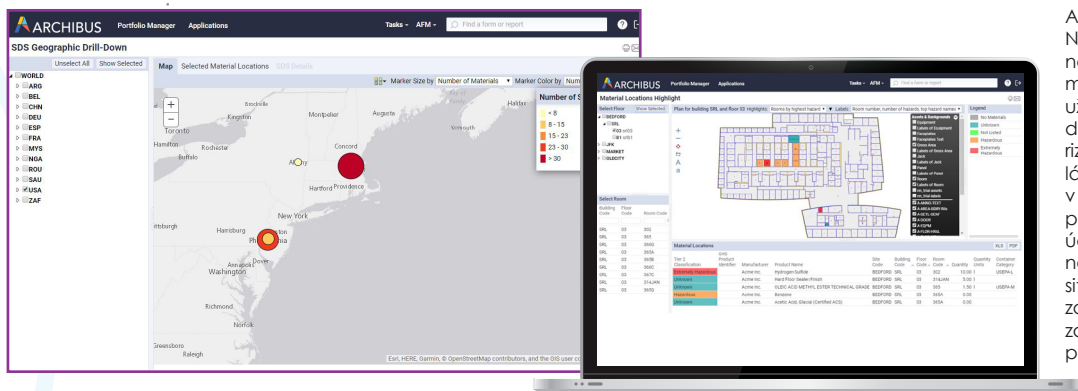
ARCHIBUS Portfolio Manager Applications Tasks AFM Find a form or report

SDS Geographic Drill-Down

Unselect All Show Selected

WORLD
ARG
BEL
CHN
DEU
ESP
FRA
MYS
NGA
ROU
SAU
USA
ZAF

Map Selected Material Locations SDS Details

Marker Size by Number of Materials Marker Color by Num

Number of S
< 8
8 - 15
15 - 23
23 - 30
> 30

Toronto Hamilton Buffalo Rochester Kingston Brockville Montpelier Augusta Halifax Concord Albany Hartford Providence New York Harrisburg Philadelphia Annapolis Washington Dover Richmond Norfolk Greensboro Raleigh Pittsburgh

Esri, HERE, Garmin, © OpenStreetMap contributors, and the GIS user co

ARCHIBUS Portfolio Manager Applications Tasks AFM Find a form or report

Material Locations Highlight

Select Floor Show Selected
BEDFORD
SRL
03 srl03
01 srl01
JFK
MARKET
OLDCITY

Plan for building SRL and floor 03 Highlights: Rooms by highest hazard Labels: Room number, number of hazards, top hazard names

Legend
No Materials
Unknown
Not Listed
Hazardous
Extremely Hazardous

Select Room
Building Code Floor Code Room Code

Material Locations XLS PDF

| Tier 2 Classification | SDS Product Identifier | Manufacturer | Product Name | Site Code | Building Code | Floor Code | Room Code | Quantity | Quantity Units | Container Category |
|---|---|---|---|---|---|---|---|---|---|---|
| Extremely Hazardous | | Acme Inc. | Hydrogen Sulfide | BEDFORD | SRL | 03 | 302 | 10.00 | | USEPA-L |
| Unknown | | Acme Inc. | Hard Floor Sealer/Finish | BEDFORD | SRL | 03 | 314LNN | 5.00 | | |
| Unknown | | Acme Inc. | OLEIC ACID METHYL ESTER TECHNICAL GRADE | BEDFORD | SRL | 03 | 365 | 1.50 | | USEPA-M |
| Hazardous | | Acme Inc. | Benzene | BEDFORD | SRL | 03 | 365A | 0.00 | | |
| Unknown | | Acme Inc. | Acetic Acid, Glacial (Certified ACS) | BEDFORD | SRL | 03 | 365A | 0.00 | | |

A
N
ne
m
uz
d
riz
ló
V
p
ú
ne
si
za
za
p